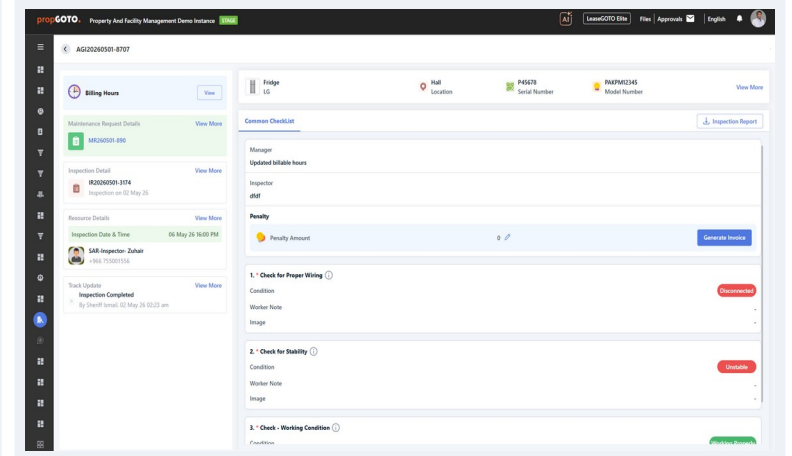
propGOTO. Property And Facility Management Demo Instance STAGE

AI LeaseGOTO Elite Files Approvals English

AGI20260501-8707

Billing Hours View

Maintenance Request Details View More
MR260501-890

Inspection Detail View More
IR20260501-3174
Inspection on 02 May 26

Resource Details View More
Inspection Date & Time 06 May 26 16:00 PM
SAR-Inspector- Zuhair
+966 755001556

Track Update View More
Inspection Completed
By Sherif Ismail, 02 May 26 02:23 am

Fridge
LG

Hall
Location

P45678
Serial Number

PAKPMI2345
Model Number

View More

Common CheckList

Inspection Report

Manager
Updated billable hours

Inspector
dfdf

Penalty

Penalty Amount 0

Generate Invoice

1. * Check for Proper Wiring
Condition Disconnected
Worker Note -
Image -

2. * Check for Stability
Condition Unstable
Worker Note -
Image -

3. * Check - Working Condition
Condition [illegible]